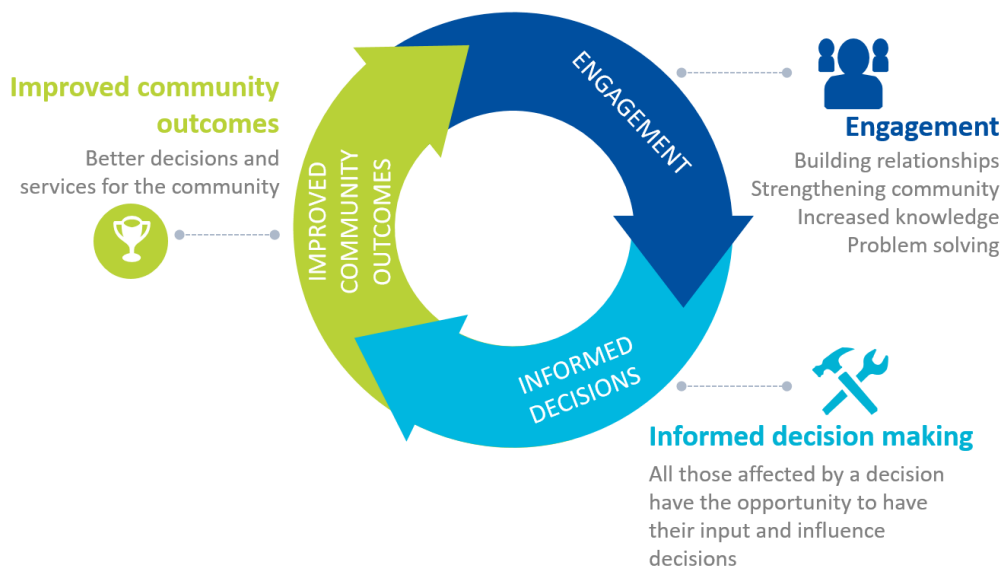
Improved community outcomes

Better decisions and services for the community

IMPROVED COMMUNITY OUTCOMES

ENGAGEMENT

INFORMED DECISIONS

Engagement

Building relationships
Strengthening community
Increased knowledge
Problem solving

Informed decision making

All those affected by a decision have the opportunity to have their input and influence decisions